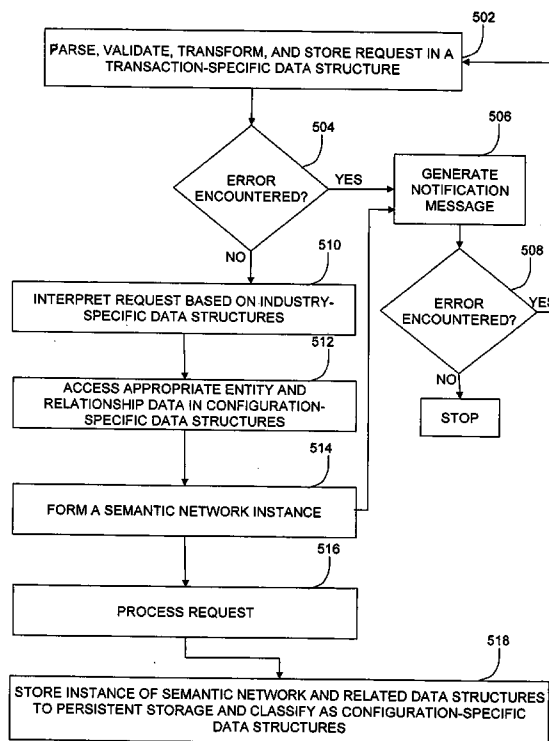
502

PARSE, VALIDATE, TRANSFORM, AND STORE REQUEST IN A TRANSACTION-SPECIFIC DATA STRUCTURE

504

ERROR ENCOUNTERED?

YES

506

GENERATE NOTIFICATION MESSAGE

NO

510

INTERPRET REQUEST BASED ON INDUSTRY-SPECIFIC DATA STRUCTURES

508

ERROR ENCOUNTERED?

YES

512

ACCESS APPROPRIATE ENTITY AND RELATIONSHIP DATA IN CONFIGURATION-SPECIFIC DATA STRUCTURES

NO

STOP

514

FORM A SEMANTIC NETWORK INSTANCE

516

PROCESS REQUEST

518

STORE INSTANCE OF SEMANTIC NETWORK AND RELATED DATA STRUCTURES TO PERSISTENT STORAGE AND CLASSIFY AS CONFIGURATION-SPECIFIC DATA STRUCTURES